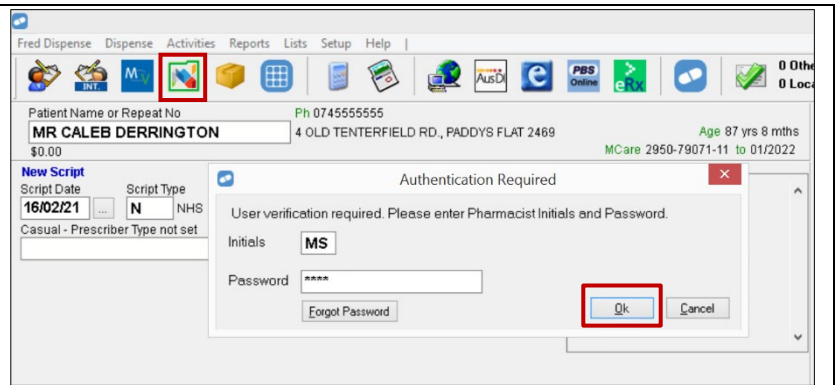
Fred Dispense Dispense Activities Reports Lists Setup Help |

INT. MV AusDI PBS Online eRx 0 Othe 0 Loca

Patient Name or Repeat No
MR CALEB DERRINGTON
$0.00
Ph 0745555555
4 OLD TENTERFIELD RD., PADDYS FLAT 2469
Age 87 yrs 8 mths
MCare 2950-79071-11 to 01/2022

New Script
Script Date
16/02/21
Script Type
N
NHS
Casual - Prescriber Type not set

Authentication Required
User verification required. Please enter Pharmacist Initials and Password.
Initials MS
Password ****
Forgot Password
Ok
Cancel